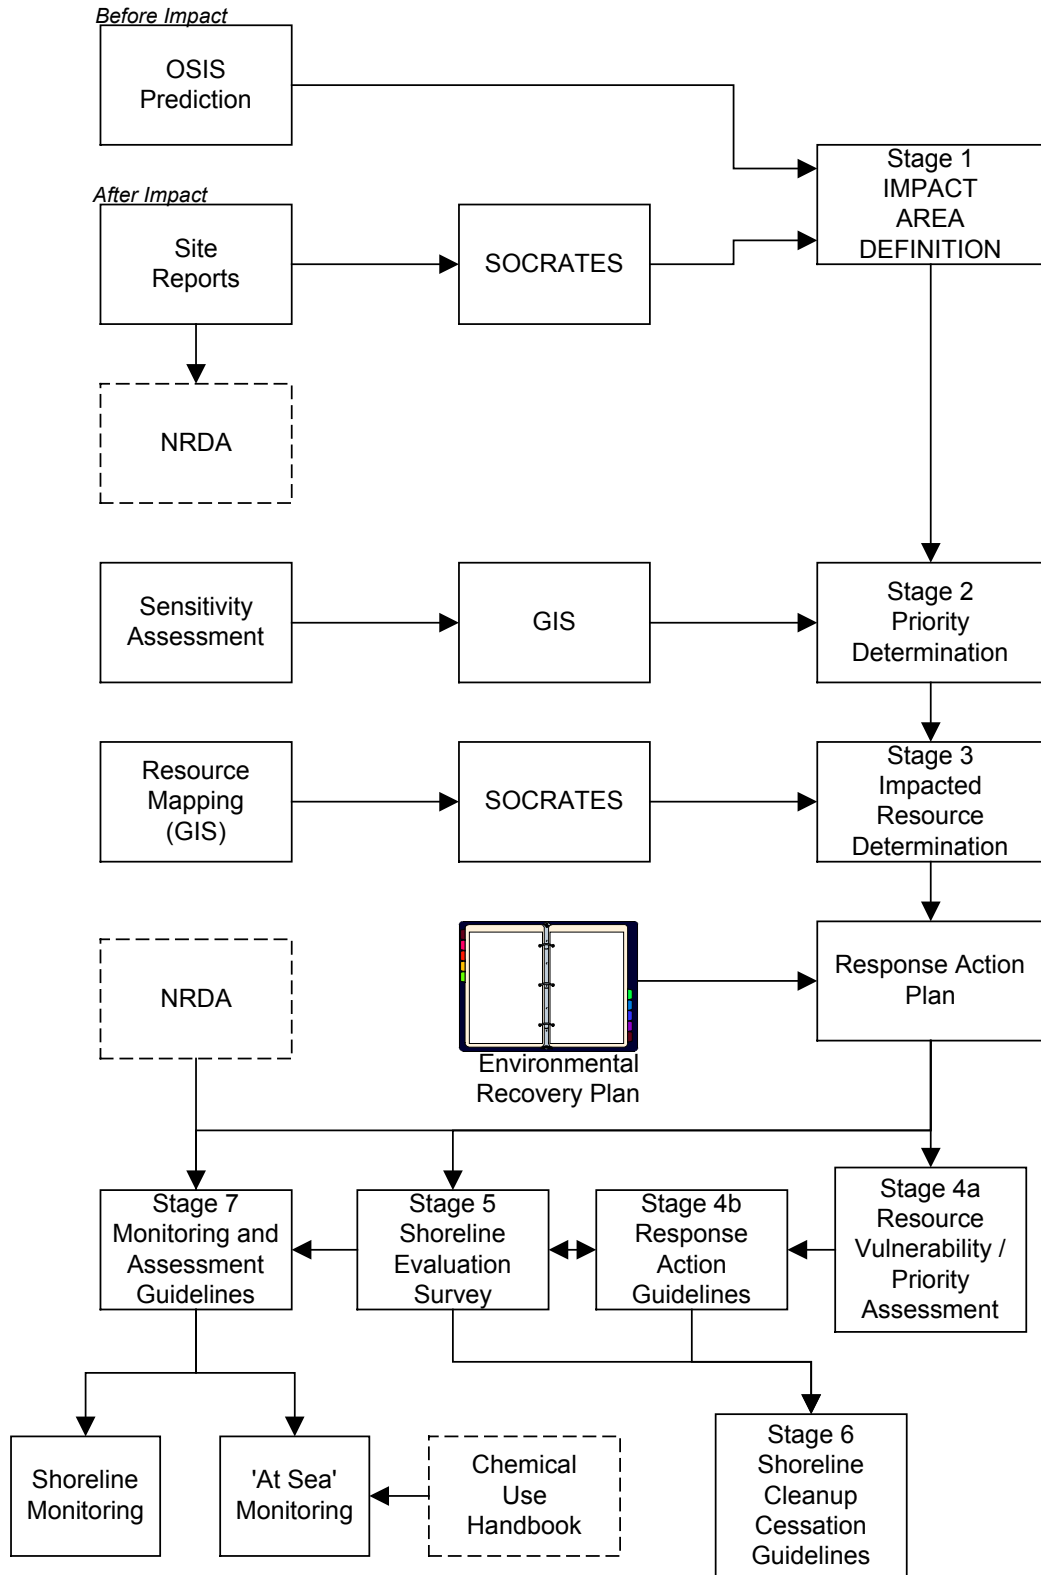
Before Impact

OSIS Prediction

Stage 1 IMPACT AREA DEFINITION

After Impact

Site Reports

SOCRATES

NRDA

Sensitivity Assessment

GIS

Stage 2 Priority Determination

Resource Mapping (GIS)

SOCRATES

Stage 3 Impacted Resource Determination

NRDA

Environmental Recovery Plan

Response Action Plan

Stage 7 Monitoring and Assessment Guidelines

Stage 5 Shoreline Evaluation Survey

Stage 4b Response Action Guidelines

Stage 4a Resource Vulnerability / Priority Assessment

Shoreline Monitoring

'At Sea' Monitoring

Chemical Use Handbook

Stage 6 Shoreline Cleanup Cessation Guidelines